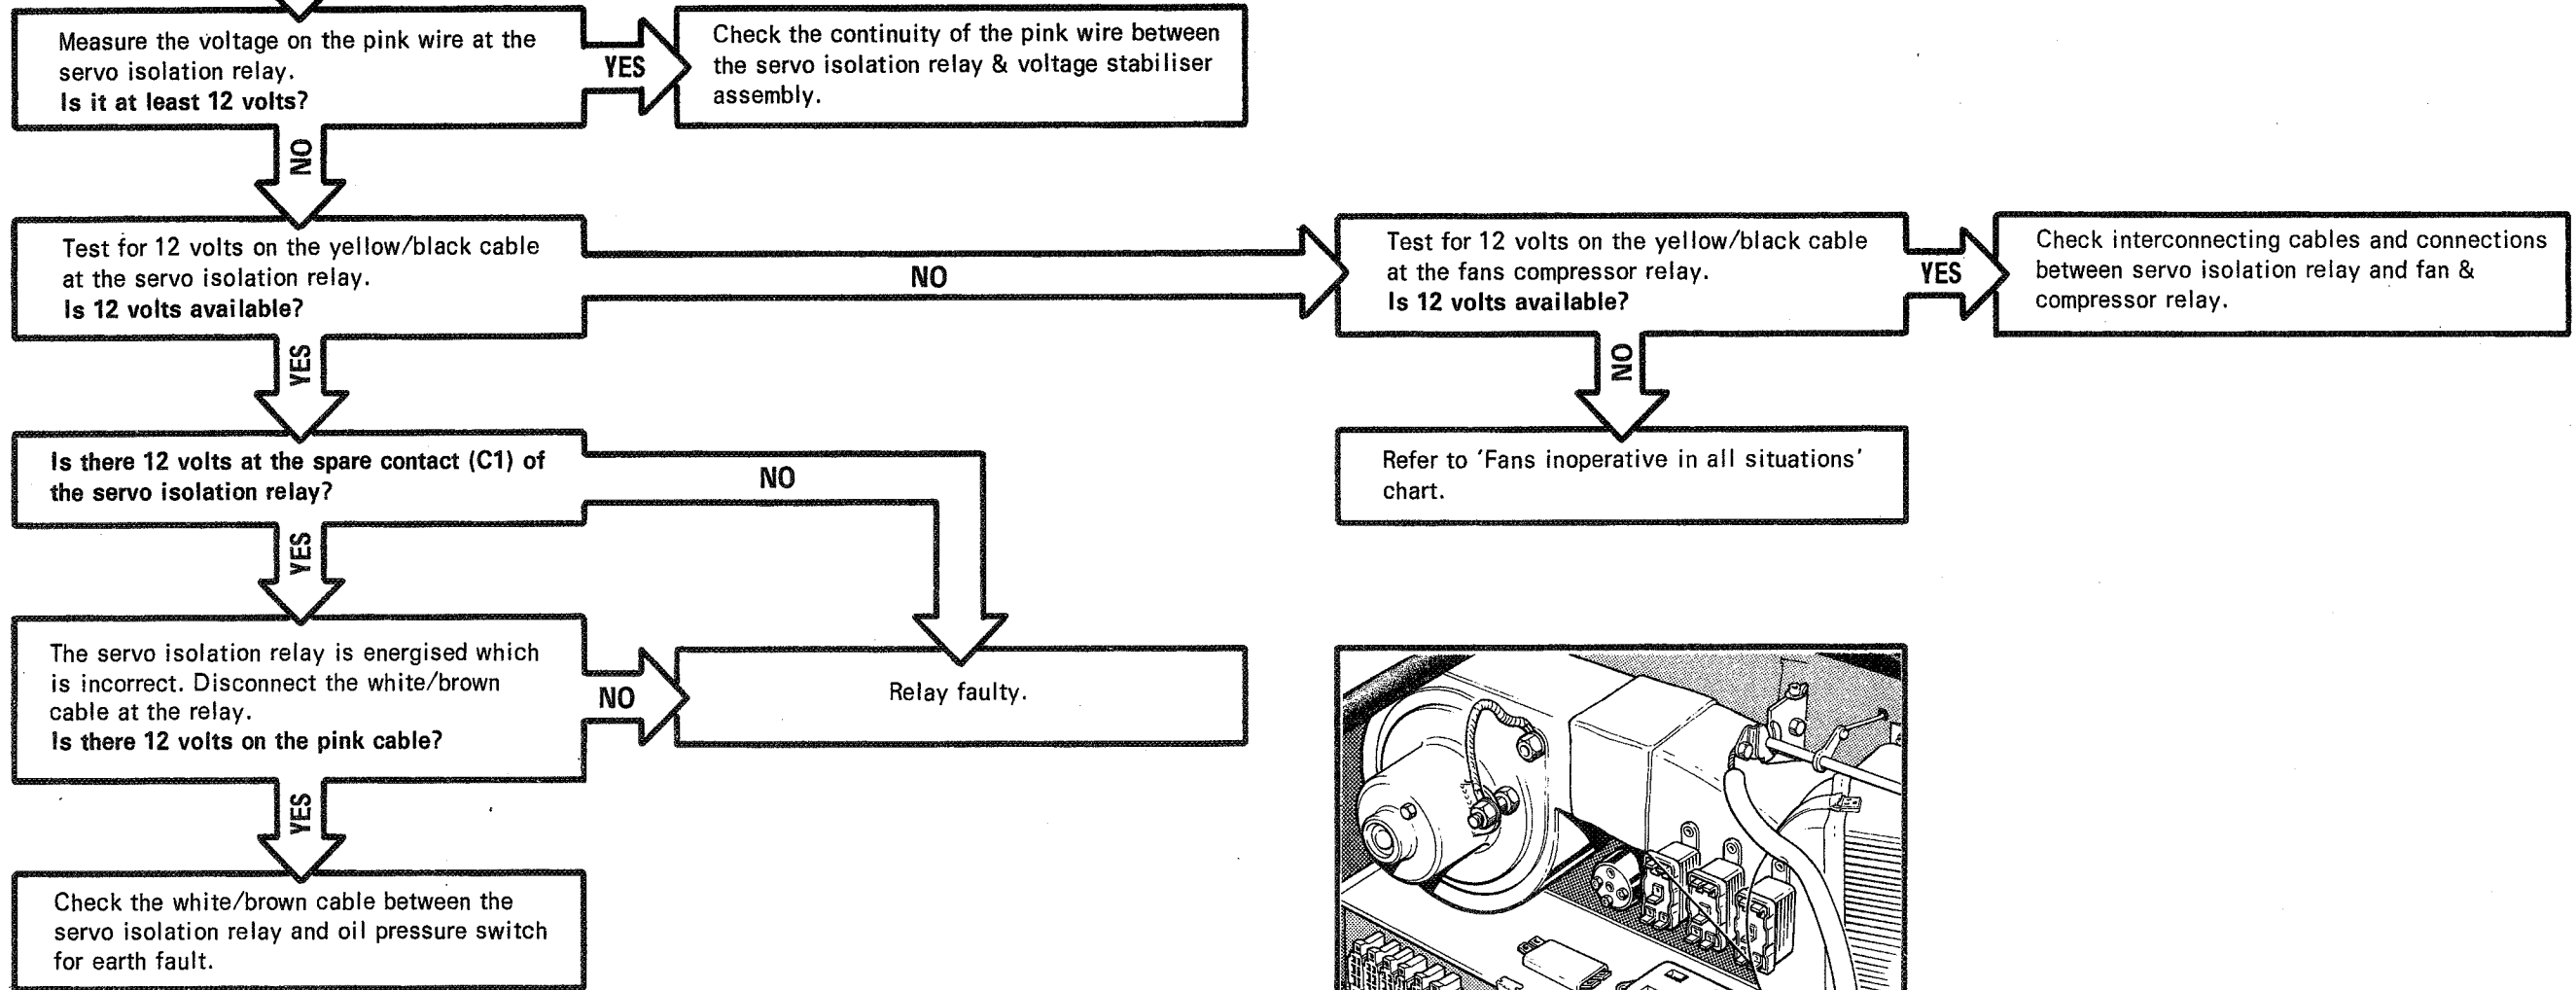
Measure the voltage on the pink wire at the servo isolation relay.
Is it at least 12 volts?

YES

Check the continuity of the pink wire between the servo isolation relay & voltage stabiliser assembly.

NO

Test for 12 volts on the yellow/black cable at the servo isolation relay.
Is 12 volts available?

NO

Test for 12 volts on the yellow/black cable at the fans compressor relay.
Is 12 volts available?

YES

Check interconnecting cables and connections between servo isolation relay and fan & compressor relay.

NO

Refer to 'Fans inoperative in all situations' chart.

YES

Is there 12 volts at the spare contact (C1) of the servo isolation relay?

NO

YES

The servo isolation relay is energised which is incorrect. Disconnect the white/brown cable at the relay.
Is there 12 volts on the pink cable?

NO

Relay faulty.

YES

Check the white/brown cable between the servo isolation relay and oil pressure switch for earth fault.